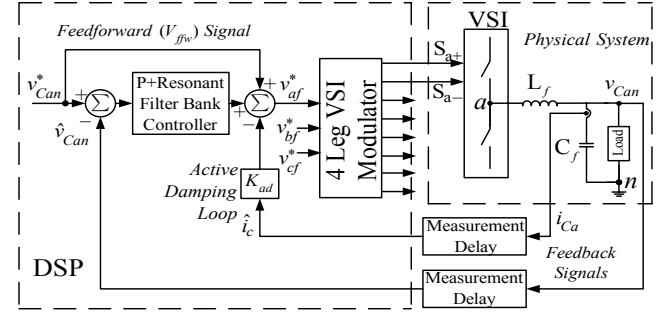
Feedforward ($V_{ffw}$) Signal

$v^*_{Can}$

$\hat{v}_{Can}$

$\Sigma$

+

−

P+Resonant Filter Bank Controller

$\Sigma$

+

+

−

$v^*_{af}$

$v^*_{bf}$

$v^*_{cf}$

4 Leg VSI Modulator

Active Damping Loop

$K_{ad}$

$\hat{i}_c$

DSP

VSI

Physical System

$S_{a+}$

$S_{a-}$

$a$

$L_f$

$v_{Can}$

$C_f$

Load

$n$

$i_{Ca}$

Measurement Delay

Feedback Signals

Measurement Delay